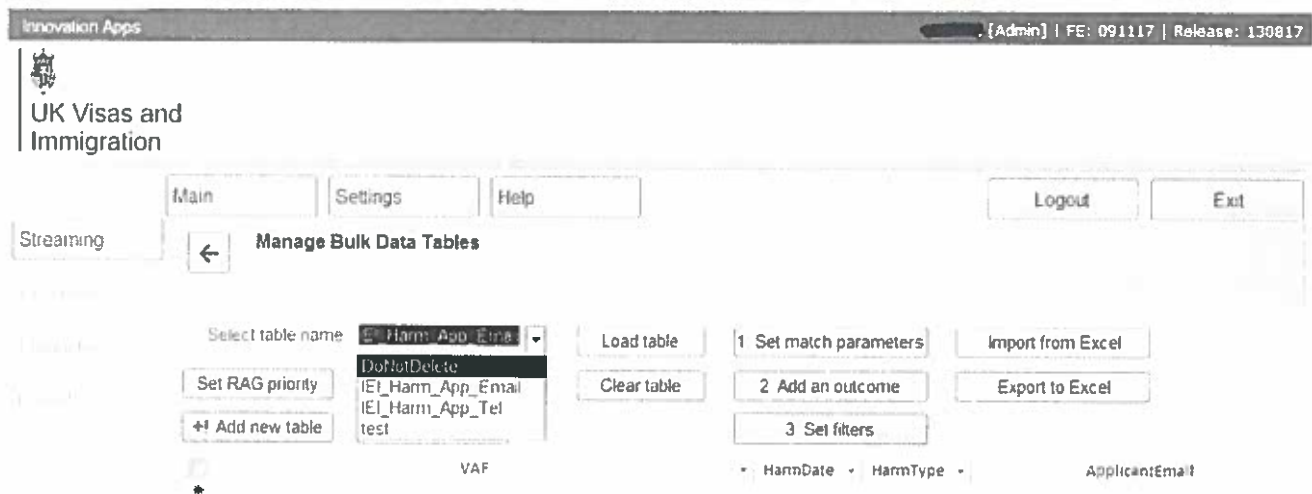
Innovation Apps

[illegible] [Admin] | FE: 091117 | Release: 130817

UK Visas and Immigration

Main Settings Help Logout Exit

Streaming

← Manage Bulk Data Tables

Select table name IEI_Harm_App_Ema

DoNotDelete
IEI_Harm_App_Email
IEI_Harm_App_Tel
test

Load table
Clear table

1 Set match parameters
2 Add an outcome
3 Set filters

Import from Excel
Export to Excel

Set RAG priority

+I Add new table

VAF HarmDate HarmType ApplicantEmail